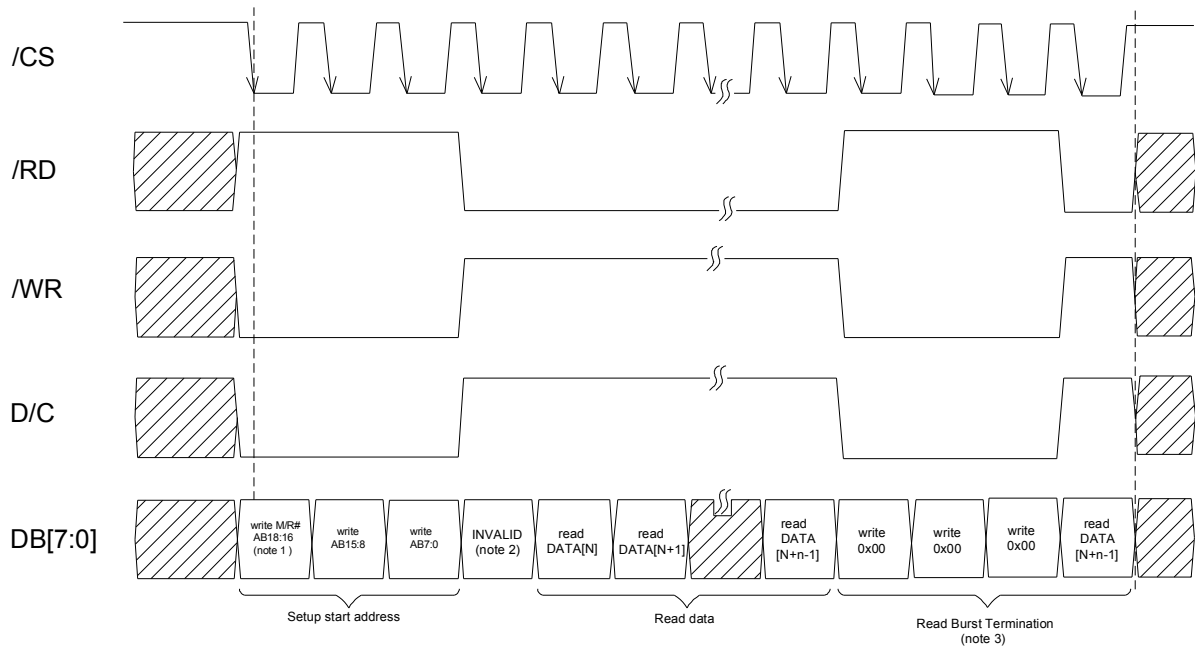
/CS

/RD

/WR

D/C

DB[7:0]

write M/R# AB18:16 (note 1 )

write AB15:8

write AB7:0

INVALID (note 2)

read DATA[N]

read DATA[N+1]

read DATA [N+n-1]

write 0x00

write 0x00

write 0x00

read DATA [N+n-1]

Setup start address

Read data

Read Burst Termination (note 3)